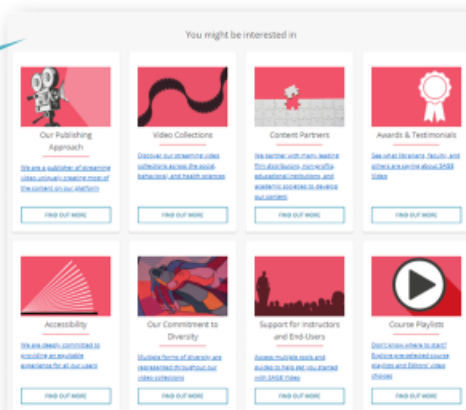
You might be interested in

Our Publishing Approach

We are a publisher of streaming video uniquely creative most of the content on our platform

FIND OUT MORE

Video Collections

Discover our streaming video collections across the social, behavioral, and health sciences

FIND OUT MORE

Content Partners

We partner with many leading film distributors, nonprofits, educational institutions, and academic societies to develop our content

FIND OUT MORE

Awards & Testimonials

See what librarians, faculty, and others are saying about SAGE Video

FIND OUT MORE

Accessibility

We are deeply committed to providing an equitable experience for all our users

FIND OUT MORE

Our Commitment to Diversity

Multiple forms of diversity are represented throughout our video collections

FIND OUT MORE

Support for Instructors and End-Users

Access multiple tools and guides to help get you started with SAGE Video

FIND OUT MORE

Course Playlists

Don't know where to start? Explore pre-selected course playlists and Editors' video choices

FIND OUT MORE